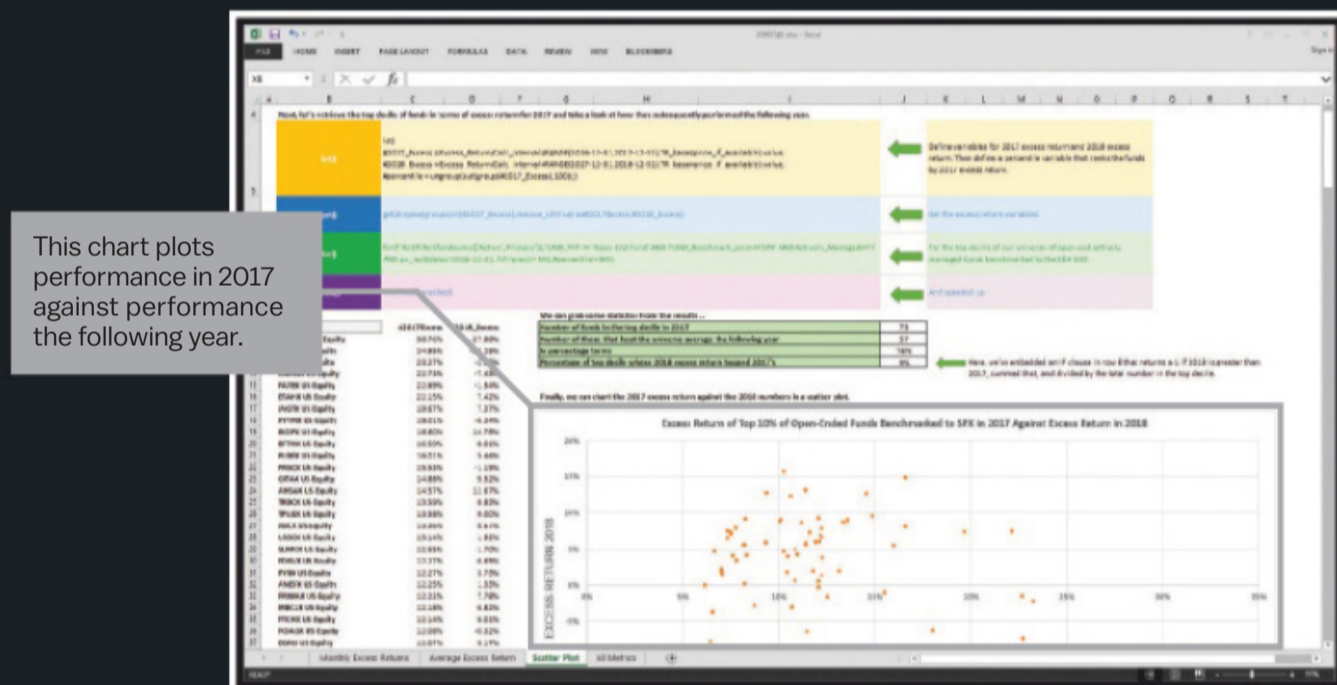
This chart plots performance in 2017 against performance the following year.

FILE HOME INSERT PAGE LAYOUT FORMULAS DATA REVIEW VIEW BLOOMBERG

Next, let's retrieve the top decile of funds in terms of excess return for 2017 and take a look at how they subsequently performed the following year.

Define variables for 2017 excess return and 2018 excess return. Then define a percentile variable that ranks the funds by 2017 excess return.

Get the excess return variables

For the top decile of our universe of open-end actively managed funds benchmarked to the S&P 500.

And spread it up.

We can grab some statistics from the results ...

| Number of funds in the top decile in 2017 | 76 |
|---|---|
| Number of those that beat the universe average the following year | 57 |
| In percentage terms | 75% |
| Percentage of top decile whose 2018 excess return beat 2017's | 8% |

Here, we've embedded an IF clause in row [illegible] that returns a 1 if 2018 is greater than 2017, summed that, and divided by the total number in the top decile.

Finally, we can chart the 2017 excess return against the 2018 numbers in a scatter plot.

Excess Return of Top 10% of Open-Ended Funds Benchmarked to SPX in 2017 Against Excess Return in 2018

20%
15%
10%
5%
0%
-5%
0% 5% 10% 15% 20% 25% 30% 35%

EXCESS RETURN 2018

Monthly Excess Returns | Average Excess Return | Scatter Plot | All Metrics

READY